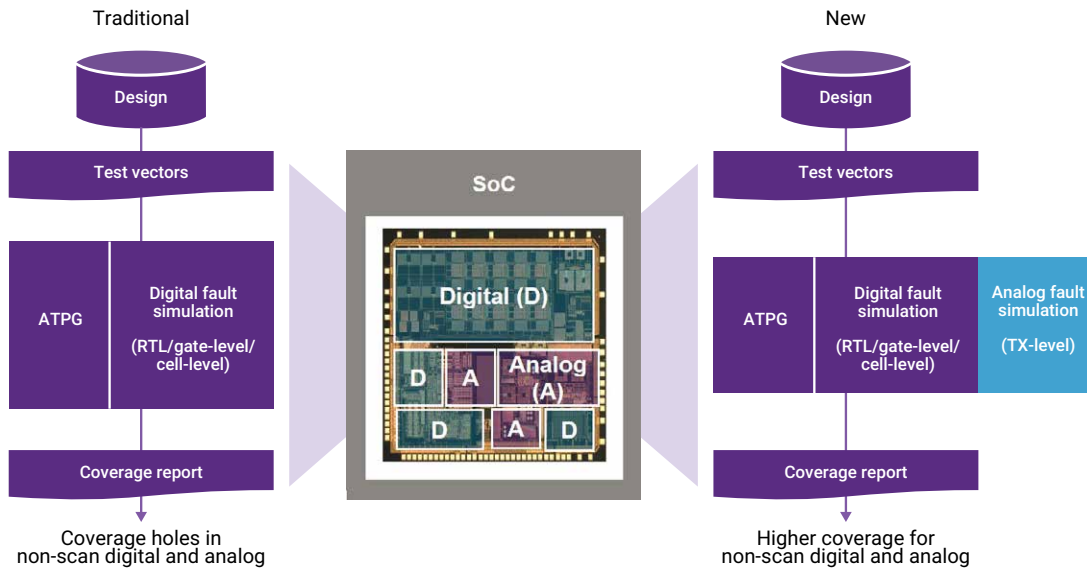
Traditional

Design

Test vectors

ATPG

Digital fault simulation

(RTL/gate-level/ cell-level)

Coverage report

Coverage holes in non-scan digital and analog

SoC

Digital (D)

D

A

Analog (A)

D

A

D

New

Design

Test vectors

ATPG

Digital fault simulation

(RTL/gate-level/ cell-level)

Analog fault simulation

(TX-level)

Coverage report

Higher coverage for non-scan digital and analog